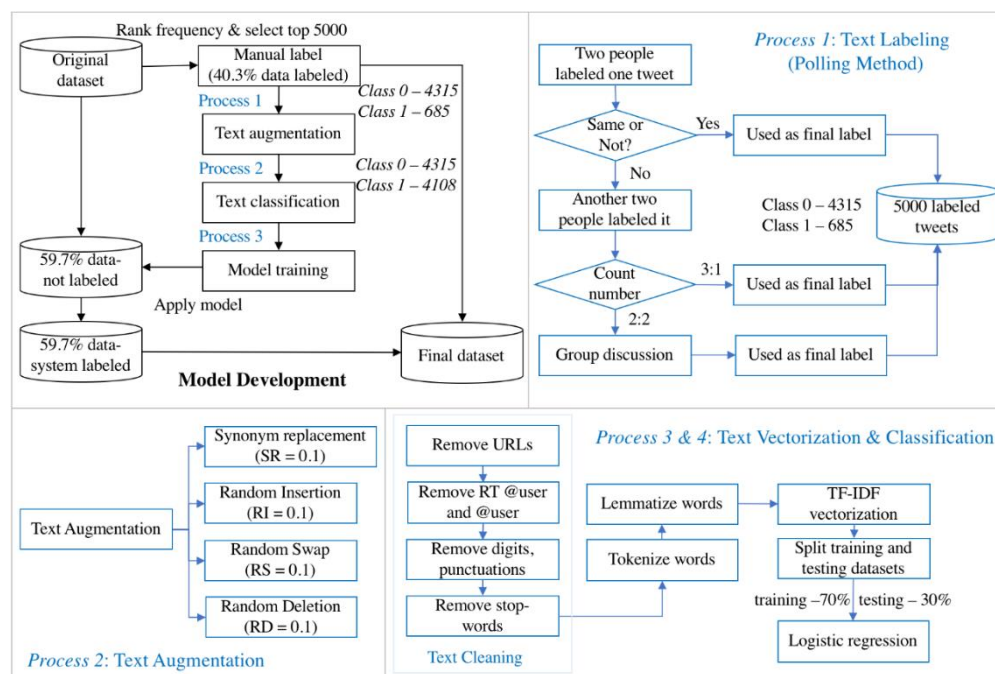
Rank frequency & select top 5000

Original dataset

Manual label (40.3% data labeled)

Process 1

Class 0 – 4315
Class 1 – 685

Text augmentation

Process 2

Class 0 – 4315
Class 1 – 4108

Text classification

Process 3

59.7% data-not labeled

Model training

Apply model

59.7% data-system labeled

Final dataset

Model Development

Process 1: Text Labeling (Polling Method)

Two people labeled one tweet

Same or Not?

Yes

Used as final label

No

Another two people labeled it

Class 0 – 4315
Class 1 – 685

5000 labeled tweets

Count number

3:1

Used as final label

2:2

Group discussion

Used as final label

Synonym replacement (SR = 0.1)

Random Insertion (RI = 0.1)

Text Augmentation

Random Swap (RS = 0.1)

Random Deletion (RD = 0.1)

Process 2: Text Augmentation

Remove URLs

Remove RT @user and @user

Remove digits, punctuations

Remove stop-words

Text Cleaning

Process 3 & 4: Text Vectorization & Classification

Lemmatize words

TF-IDF vectorization

Tokenize words

Split training and testing datasets

training –70% testing – 30%

Logistic regression